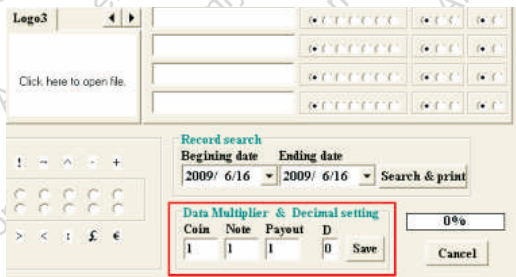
Logo3

Click here to open file.

! → ^ - +

> < : £ €

Record search
Begining date
2009/ 6/16
Ending date
2009/ 6/16
Search & print

Data Multiplier & Decimal setting
Coin
1
Note
1
Payout
1
D
0
Save

0%

Cancel